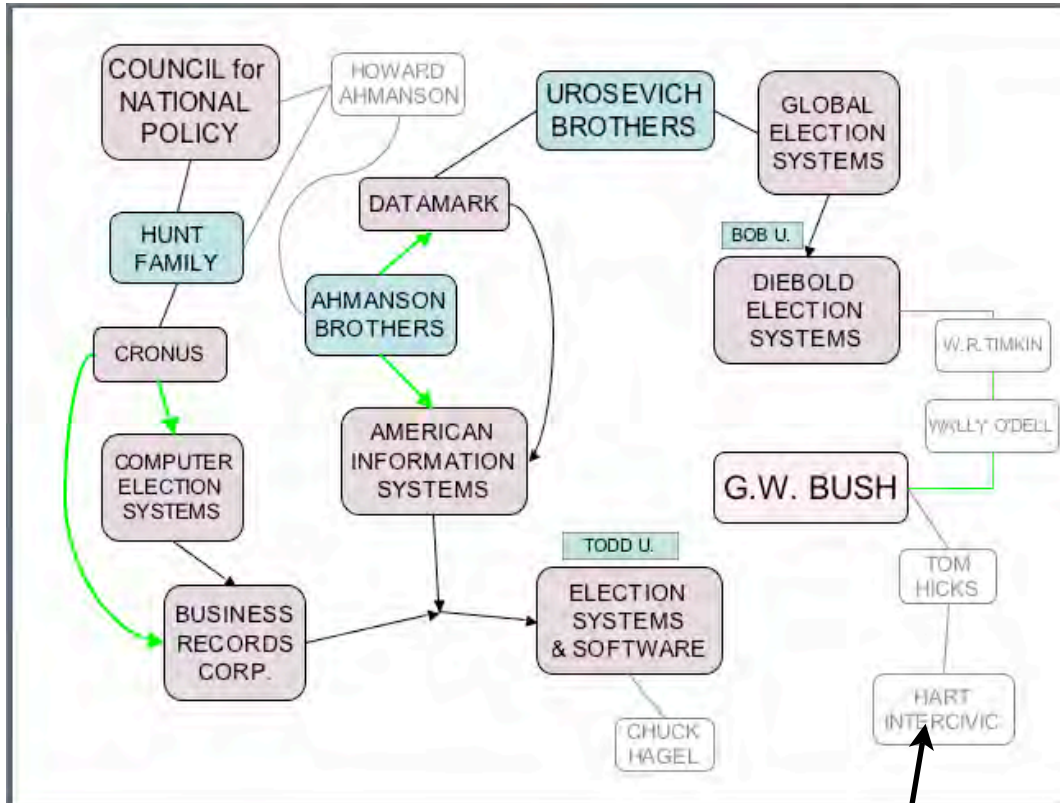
COUNCIL for NATIONAL POLICY

HOWARD AHMANSON

UROSEVICH BROTHERS

GLOBAL ELECTION SYSTEMS

DATAMARK

HUNT FAMILY

BOB U.

DIEBOLD ELECTION SYSTEMS

AHMANSON BROTHERS

CRONUS

W.R. TIMKIN

AMERICAN INFORMATION SYSTEMS

WALLY O'DELL

COMPUTER ELECTION SYSTEMS

G.W. BUSH

TODD U.

TOM HICKS

BUSINESS RECORDS CORP.

ELECTION SYSTEMS & SOFTWARE

HART INTERCIVIC

CHUCK HAGEL